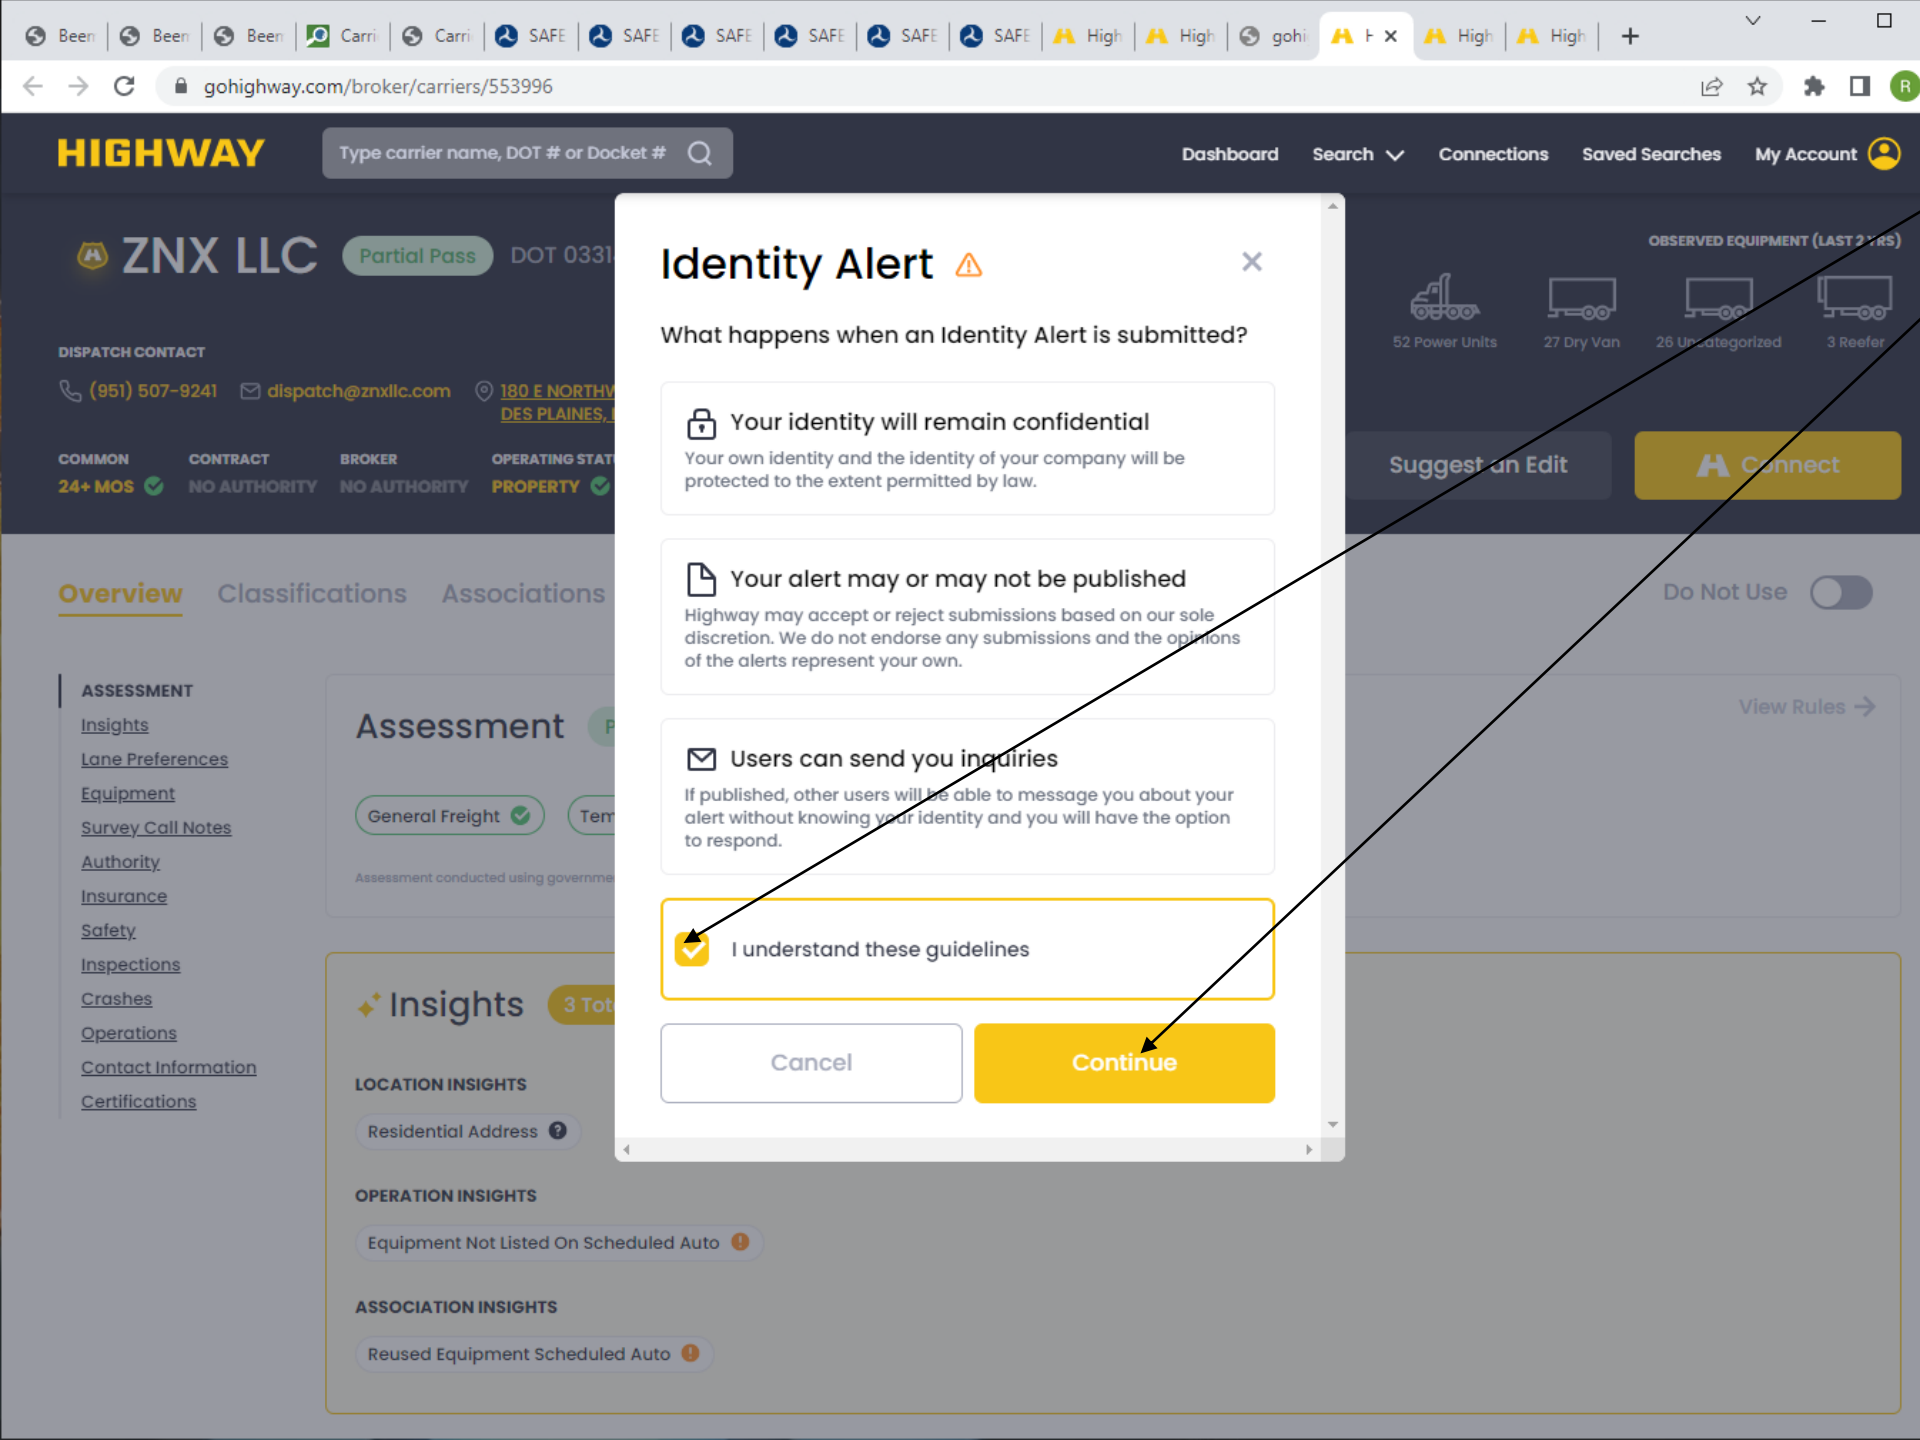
Been | Been | Been | Carri | Carri | SAFE | SAFE | SAFE | SAFE | SAFE | SAFE | High | High | gohi | H | High | High

gohighway.com/broker/carriers/553996

HIGHWAY

Type carrier name, DOT # or Docket #

Dashboard Search Connections Saved Searches My Account

ZNX LLC Partial Pass DOT 0331

DISPATCH CONTACT
(951) 507-9241 dispatch@znxllc.com 180 E NORTHW DES PLAINES,

COMMON 24+ MOS
CONTRACT NO AUTHORITY
BROKER NO AUTHORITY
OPERATING STAT PROPERTY

OBSERVED EQUIPMENT (LAST 2 YRS)
52 Power Units 27 Dry Van 26 Uncategorized 3 Reefer

Suggest an Edit
Connect

Overview Classifications Associations

Do Not Use

ASSESSMENT
Insights
Lane Preferences
Equipment
Survey Call Notes
Authority
Insurance
Safety
Inspections
Crashes
Operations
Contact Information
Certifications

Assessment
View Rules
General Freight Tem
Assessment conducted using governme

Insights 3 Tot
LOCATION INSIGHTS
Residential Address
OPERATION INSIGHTS
Equipment Not Listed On Scheduled Auto
ASSOCIATION INSIGHTS
Reused Equipment Scheduled Auto

Identity Alert

What happens when an Identity Alert is submitted?

Your identity will remain confidential
Your own identity and the identity of your company will be protected to the extent permitted by law.

Your alert may or may not be published
Highway may accept or reject submissions based on our sole discretion. We do not endorse any submissions and the opinions of the alerts represent your own.

Users can send you inquiries
If published, other users will be able to message you about your alert without knowing your identity and you will have the option to respond.

I understand these guidelines

Cancel
Continue